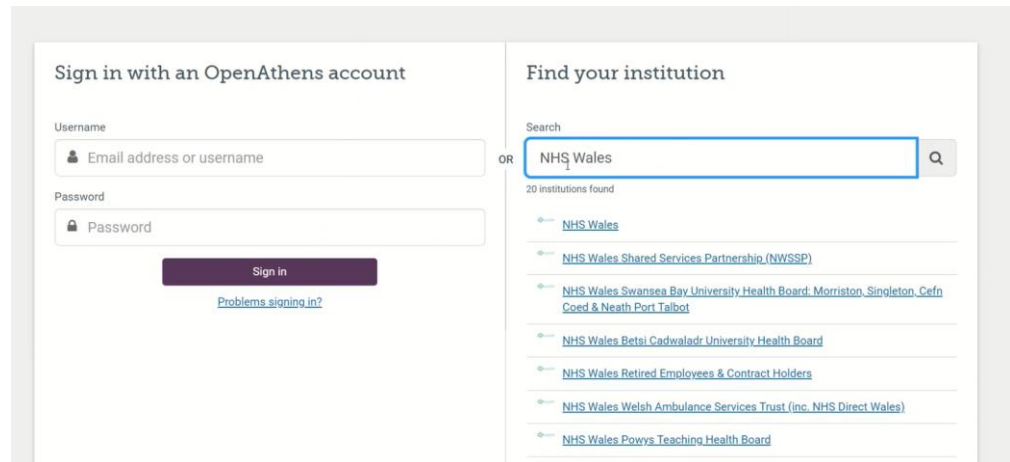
Sign in with an OpenAthens account

Username

Email address or username

Password

Password

Sign in

Problems signing in?

OR

Find your institution

Search

NHS Wales

20 institutions found

NHS Wales

NHS Wales Shared Services Partnership (NWSSP)

NHS Wales Swansea Bay University Health Board: Morriston, Singleton, Cefn Coed & Neath Port Talbot

NHS Wales Betsi Cadwaladr University Health Board

NHS Wales Retired Employees & Contract Holders

NHS Wales Welsh Ambulance Services Trust (inc. NHS Direct Wales)

NHS Wales Powys Teaching Health Board